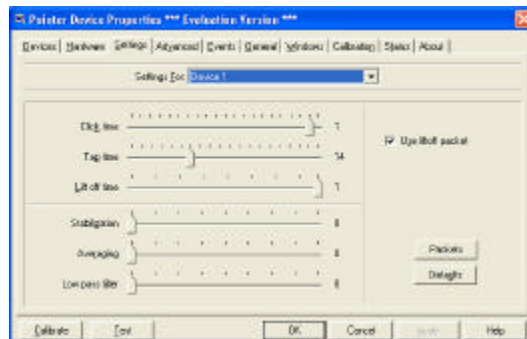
Pointer Device Properties *** Evaluation Version ***

Devices | Hardware | Settings | Advanced | Events | General | Windows | Calibration | Status | About

Settings For: Device 1

Click time 7

Tap time 14

Lift off time 7

Use liftoff packet

Stabilization 0

Averaging 0

Low pass filter 0

Packets

Defaults

Calibrate | Test | OK | Cancel | Apply | Help